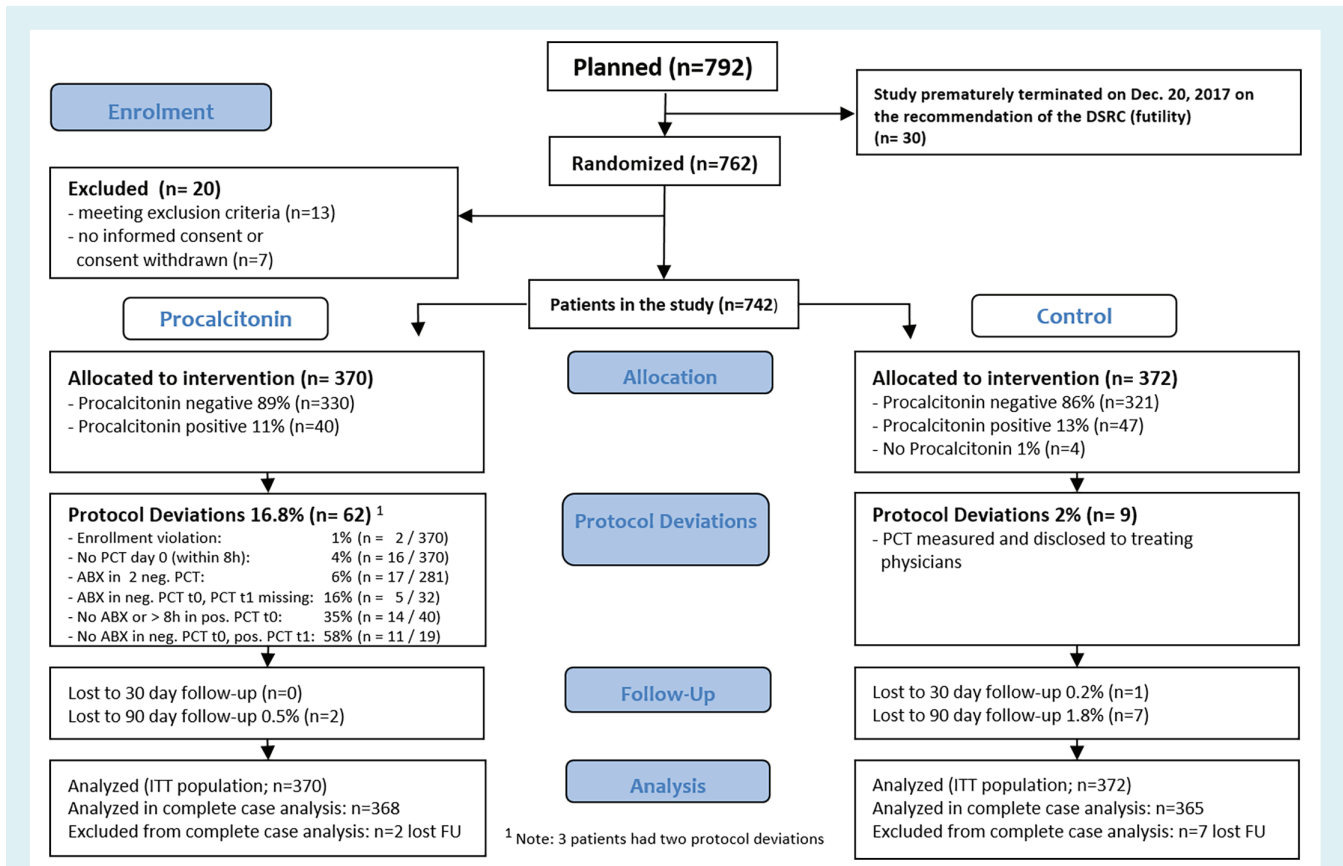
Planned (n=792)

Enrolment

Study prematurely terminated on Dec. 20, 2017 on the recommendation of the DSRC (futility) (n= 30)

Randomized (n=762)

Excluded (n= 20)
- meeting exclusion criteria (n=13)
- no informed consent or consent withdrawn (n=7)

Patients in the study (n=742)

Procalcitonin

Control

Allocation

Allocated to intervention (n= 370)
- Procalcitonin negative 89% (n=330)
- Procalcitonin positive 11% (n=40)

Allocated to intervention (n= 372)
- Procalcitonin negative 86% (n=321)
- Procalcitonin positive 13% (n=47)
- No Procalcitonin 1% (n=4)

Protocol Deviations

Protocol Deviations 16.8% (n= 62) $^1$
- Enrollment violation: 1% (n = 2 / 370)
- No PCT day 0 (within 8h): 4% (n = 16 / 370)
- ABX in 2 neg. PCT: 6% (n = 17 / 281)
- ABX in neg. PCT t0, PCT t1 missing: 16% (n = 5 / 32)
- No ABX or > 8h in pos. PCT t0: 35% (n = 14 / 40)
- No ABX in neg. PCT t0, pos. PCT t1: 58% (n = 11 / 19)

Protocol Deviations 2% (n= 9)
- PCT measured and disclosed to treating physicians

Follow-Up

Lost to 30 day follow-up (n=0)
Lost to 90 day follow-up 0.5% (n=2)

Lost to 30 day follow-up 0.2% (n=1)
Lost to 90 day follow-up 1.8% (n=7)

Analysis

Analyzed (ITT population; n=370)
Analyzed in complete case analysis: n=368
Excluded from complete case analysis: n=2 lost FU

$^1$ Note: 3 patients had two protocol deviations

Analyzed (ITT population; n=372)
Analyzed in complete case analysis: n=365
Excluded from complete case analysis: n=7 lost FU